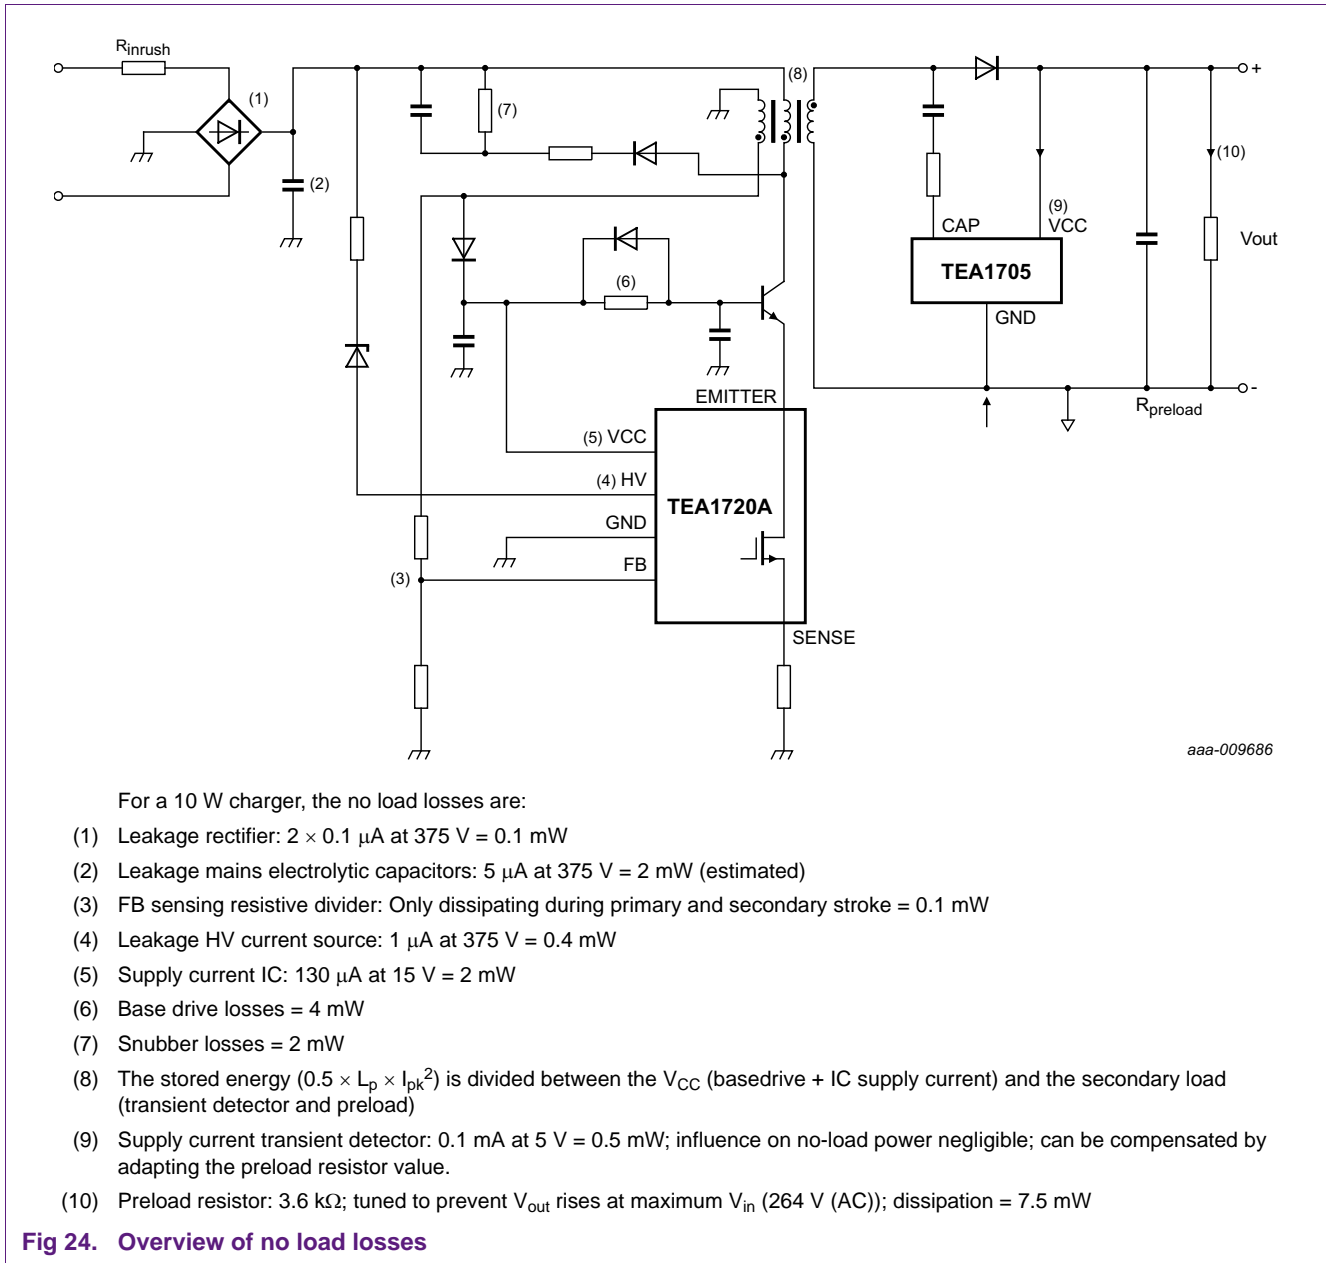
$R_{inrush}$
(1)
(2)
(7)
(8)
(9)
VCC
CAP
TEA1705
GND
(10)
Vout
+
-
$R_{preload}$
(6)
EMITTER
(5) VCC
(4) HV
TEA1720A
GND
FB
(3)
SENSE
aaa-009686

For a 10 W charger, the no load losses are:

(1) Leakage rectifier: 2 × 0.1 μA at 375 V = 0.1 mW

(2) Leakage mains electrolytic capacitors: 5 μA at 375 V = 2 mW (estimated)

(3) FB sensing resistive divider: Only dissipating during primary and secondary stroke = 0.1 mW

(4) Leakage HV current source: 1 μA at 375 V = 0.4 mW

(5) Supply current IC: 130 μA at 15 V = 2 mW

(6) Base drive losses = 4 mW

(7) Snubber losses = 2 mW

(8) The stored energy (0.5 × $L_p$ × $I_{pk}^2$) is divided between the $V_{CC}$ (basedrive + IC supply current) and the secondary load (transient detector and preload)

(9) Supply current transient detector: 0.1 mA at 5 V = 0.5 mW; influence on no-load power negligible; can be compensated by adapting the preload resistor value.

(10) Preload resistor: 3.6 kΩ; tuned to prevent $V_{out}$ rises at maximum $V_{in}$ (264 V (AC)); dissipation = 7.5 mW

Fig 24. Overview of no load losses